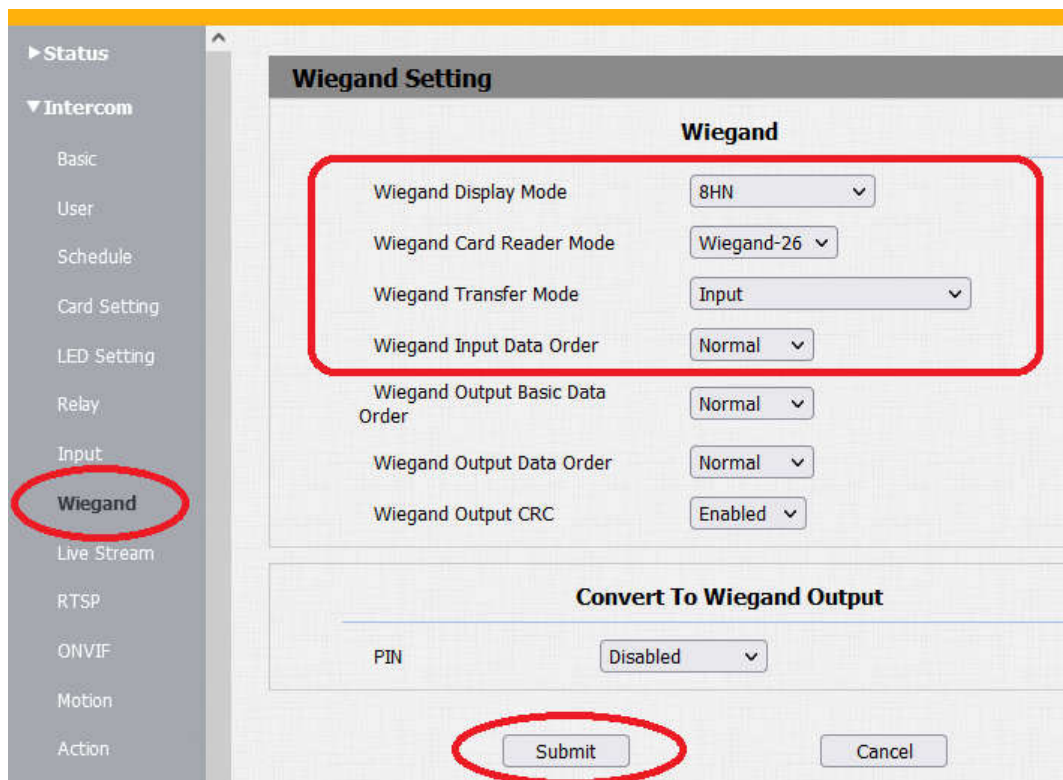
▶Status

▼Intercom

Basic

User

Schedule

Card Setting

LED Setting

Relay

Input

Wiegand

Live Stream

RTSP

ONVIF

Motion

Action

Wiegand Setting

Wiegand

Wiegand Display Mode 8HN

Wiegand Card Reader Mode Wiegand-26

Wiegand Transfer Mode Input

Wiegand Input Data Order Normal

Wiegand Output Basic Data Order Normal

Wiegand Output Data Order Normal

Wiegand Output CRC Enabled

Convert To Wiegand Output

PIN Disabled

Submit

Cancel